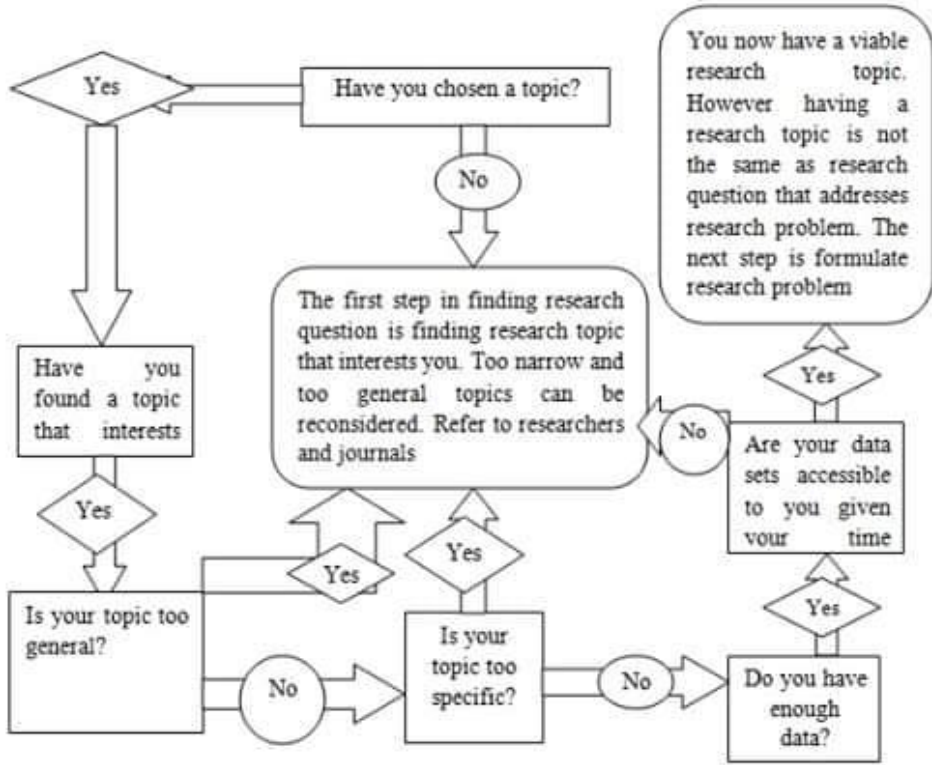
Yes

Have you chosen a topic?

No

You now have a viable research topic. However having a research topic is not the same as research question that addresses research problem. The next step is formulate research problem

The first step in finding research question is finding research topic that interests you. Too narrow and too general topics can be reconsidered. Refer to researchers and journals

Have you found a topic that interests

Yes

Yes

No

Are your data sets accessible to you given your time

Yes

Yes

Yes

Is your topic too general?

No

Is your topic too specific?

No

Do you have enough data?